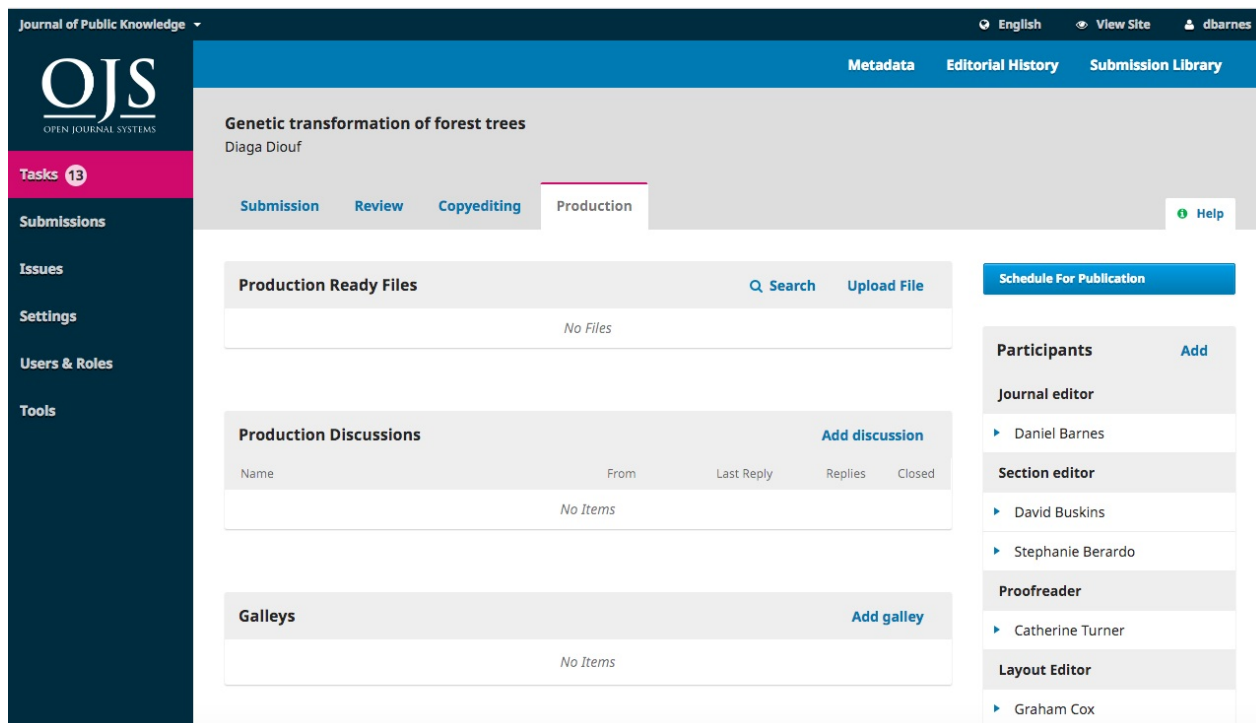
Journal of Public Knowledge

English View Site dbarnes

OJS
OPEN JOURNAL SYSTEMS

Tasks 13
Submissions
Issues
Settings
Users & Roles
Tools

Metadata Editorial History Submission Library

Genetic transformation of forest trees
Diaga Diouf

Submission Review Copyediting Production

Help

Production Ready Files Search Upload File

No Files

Production Discussions Add discussion

| Name | From | Last Reply | Replies | Closed |
|---|---|---|---|---|
| No Items | | | | |

Galleys Add galley

No Items

Schedule For Publication

Participants Add

Journal editor
Daniel Barnes
Section editor
David Buskins
Stephanie Berardo
Proofreader
Catherine Turner
Layout Editor
Graham Cox